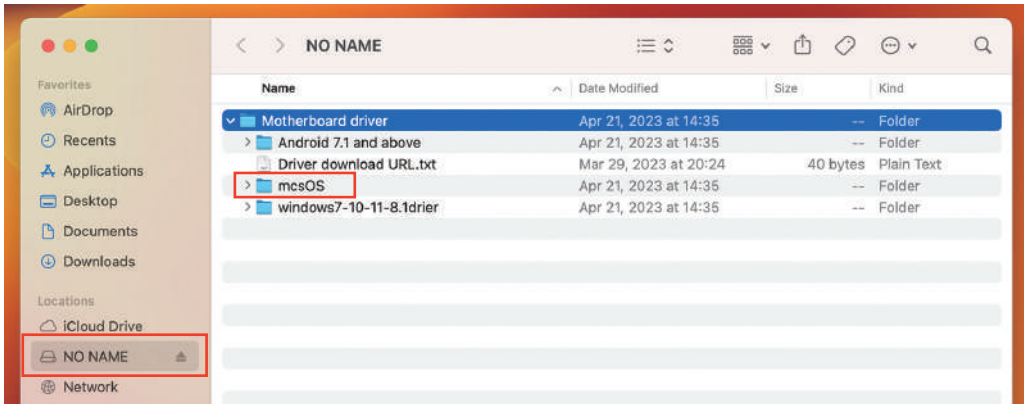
NO NAME

Favorites
AirDrop
Recents
Applications
Desktop
Documents
Downloads

Locations
iCloud Drive
NO NAME
Network

| Name | Date Modified | Size | Kind |
|---|---|---|---|
| Motherboard driver | Apr 21, 2023 at 14:35 | -- | Folder |
| Android 7.1 and above | Apr 21, 2023 at 14:35 | -- | Folder |
| Driver download URL.txt | Mar 29, 2023 at 20:24 | 40 bytes | Plain Text |
| mcsOS | Apr 21, 2023 at 14:35 | -- | Folder |
| windows7-10-11-8.1drier | Apr 21, 2023 at 14:35 | -- | Folder |